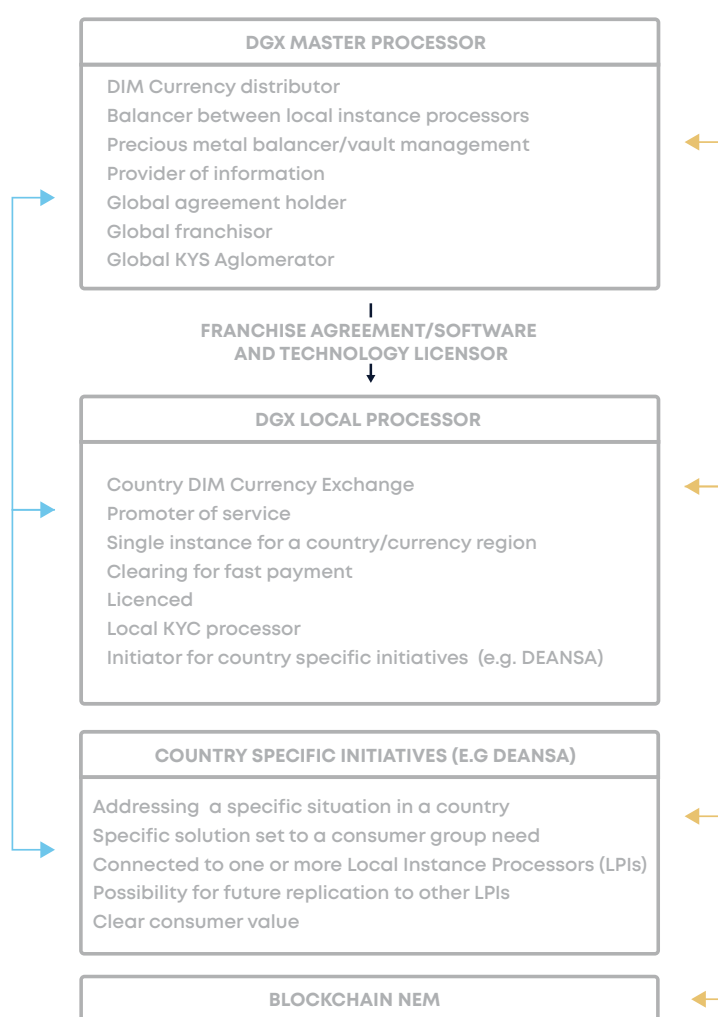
DGX MASTER PROCESSOR

DIM Currency distributor
Balancer between local instance processors
Precious metal balancer/vault management
Provider of information
Global agreement holder
Global franchisor
Global KYS Aglomerator

FRANCHISE AGREEMENT/SOFTWARE AND TECHNOLOGY LICENSOR

DGX LOCAL PROCESSOR

Country DIM Currency Exchange
Promoter of service
Single instance for a country/currency region
Clearing for fast payment
Licenced
Local KYC processor
Initiator for country specific initiatives (e.g. DEANSA)

COUNTRY SPECIFIC INITIATIVES (E.G DEANSA)

Addressing a specific situation in a country
Specific solution set to a consumer group need
Connected to one or more Local Instance Processors (LPIs)
Possibility for future replication to other LPIs
Clear consumer value

BLOCKCHAIN NEM